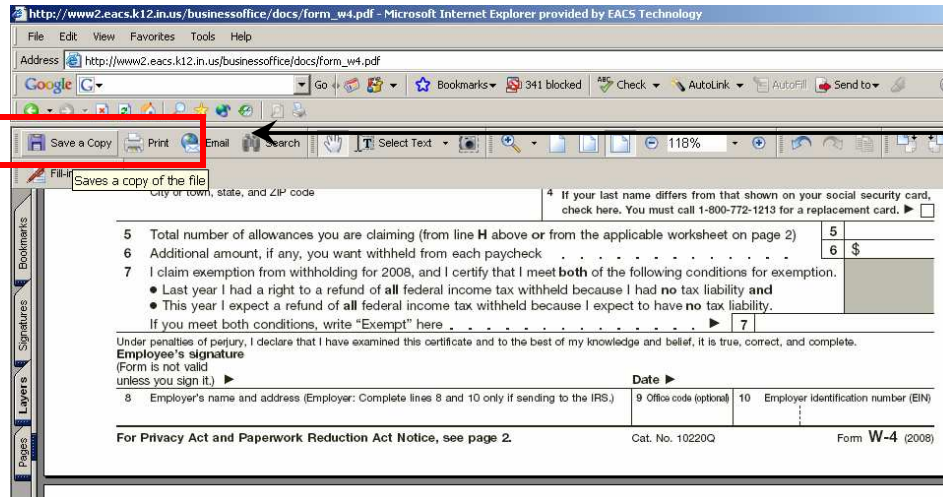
http://www2.eacs.k12.in.us/businessoffice/docs/form_w4.pdf - Microsoft Internet Explorer provided by EACS Technology

File Edit View Favorites Tools Help

Address http://www2.eacs.k12.in.us/businessoffice/docs/form_w4.pdf

Google G- Go Bookmarks 341 blocked Check AutoLink AutoFill Send to

Save a Copy Print Email Search Select Text 118%

Fill-in Saves a copy of the file

Bookmarks Signatures Layers Pages

City or town, state, and ZIP code

4 If your last name differs from that shown on your social security card, check here. You must call 1-800-772-1213 for a replacement card. ▶

5 Total number of allowances you are claiming (from line H above or from the applicable worksheet on page 2) 5

6 Additional amount, if any, you want withheld from each paycheck 6 $

7 I claim exemption from withholding for 2008, and I certify that I meet both of the following conditions for exemption.

● Last year I had a right to a refund of all federal income tax withheld because I had no tax liability and

● This year I expect a refund of all federal income tax withheld because I expect to have no tax liability.

If you meet both conditions, write "Exempt" here ▶ 7

Under penalties of perjury, I declare that I have examined this certificate and to the best of my knowledge and belief, it is true, correct, and complete.

Employee's signature
(Form is not valid unless you sign it.) ▶

Date ▶

8 Employer's name and address (Employer: Complete lines 8 and 10 only if sending to the IRS.)

9 Office code (optional)

10 Employer identification number (EIN)

For Privacy Act and Paperwork Reduction Act Notice, see page 2.

Cat. No. 10220Q

Form W-4 (2008)